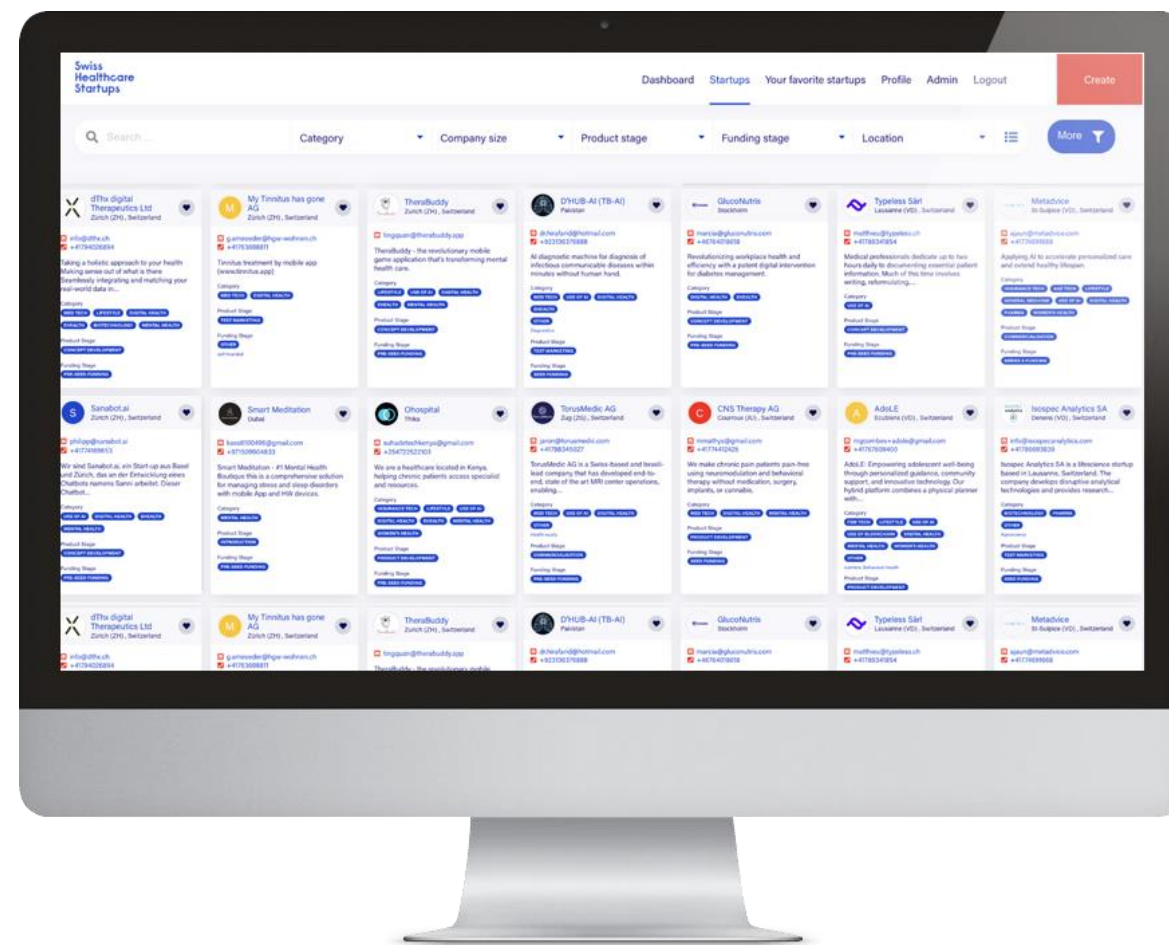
Swiss Healthcare Startups

Dashboard Startups Your favorite startups Profile Admin Logout Create

Search... Category Company size Product stage Funding stage Location More

dThx digital Therapeutics Ltd
Zürich (ZH), Switzerland
info@dthx.ch
Taking a holistic approach to your health. Making sense out of what is there. Seamlessly integrating and matching your real-world data in...
Category
Product Stage
CONCEPT DEVELOPMENT
Funding Stage
PRE-SEED FUNDING

My Tinnitus has gone AG
Zürich (ZH), Switzerland
Tinnitus treatment by mobile app (www.tinnitus.app)
Category
MED TECH DIGITAL HEALTH
Product Stage
TEST MARKETING
Funding Stage
OTHER

TheraBuddy
Zurich (ZH), Switzerland
TheraBuddy - the revolutionary mobile game application that's transforming mental health care.
Category
Product Stage
CONCEPT DEVELOPMENT
Funding Stage
PRE-SEED FUNDING

D'HUB-AI (TB-AI)
Pakistan
AI diagnostic machine for diagnosis of infectious communicable diseases within minutes without human hand.
Category
Product Stage
TEST MARKETING
Funding Stage
SEED FUNDING

GlucoNutris
Stockholm
Revolutionizing workplace health and efficiency with a potent digital intervention for diabetes management.
Category
DIGITAL HEALTH EHEALTH
Product Stage
CONCEPT DEVELOPMENT
Funding Stage
PRE-SEED FUNDING

Typeless Sàrl
Lausanne (VD), Switzerland
Medical professionals dedicate up to two hours daily to documenting essential patient information. Much of this time involves writing, reformulating,...
Category
USE OF AI
Product Stage
CONCEPT DEVELOPMENT
Funding Stage
PRE-SEED FUNDING

Metadvice
St-Sulpice (VD), Switzerland
Applying AI to accelerate personalized care and extend healthy lifespan.
Category
Product Stage
COMMERCIALISATION
Funding Stage
SERIES A FUNDING

Sanabot.ai
Zürich (ZH), Switzerland
Wir sind Sanabot.ai, ein Start-up aus Basel und Zürich, das an der Entwicklung eines Chatbots namens Sanni arbeitet. Dieser Chatbot...
Category
USE OF AI DIGITAL HEALTH EHEALTH MENTAL HEALTH
Product Stage
CONCEPT DEVELOPMENT
Funding Stage
PRE-SEED FUNDING

Smart Meditation
Dubai
Smart Meditation - #1 Mental Health Boutique this is a comprehensive solution for managing stress and sleep disorders with mobile App and HW devices.
Category
MENTAL HEALTH
Product Stage
INTRODUCTION
Funding Stage
PRE-SEED FUNDING

Ohospital
Thika
We are a healthcare located in Kenya, helping chronic patients access specialist and resources.
Category
Product Stage
PRODUCT DEVELOPMENT
Funding Stage
PRE-SEED FUNDING

TorusMedic AG
Zug (ZG), Switzerland
TorusMedic AG is a Swiss-based and Israeli-lead company that has developed end-to-end, state of the art MRI center operations, enabling...
Category
Product Stage
COMMERCIALISATION
Funding Stage
PRE-SEED FUNDING

CNS Therapy AG
Courroux (JU), Switzerland
We make chronic pain patients pain-free using neuromodulation and behavioral therapy without medication, surgery, implants, or cannabis.
Category
MED TECH DIGITAL HEALTH MENTAL HEALTH
Product Stage
PRODUCT DEVELOPMENT
Funding Stage
SEED FUNDING

AdoLE
Ecublens (VD), Switzerland
AdoLE: Empowering adolescent well-being through personalized guidance, community support, and innovative technology. Our hybrid platform combines a physical planner with...
Category
Product Stage
PRODUCT DEVELOPMENT

Isospec Analytics SA
Isospec Analytics SA is a lifescience startup based in Lausanne, Switzerland. The company develops disruptive analytical technologies and provides research...
Category
BIOTECHNOLOGY PHARMA OTHER
Product Stage
TEST MARKETING
Funding Stage
SEED FUNDING

dThx digital Therapeutics Ltd
Zürich (ZH), Switzerland
My Tinnitus has gone AG
Zürich (ZH), Switzerland
TheraBuddy
Zurich (ZH), Switzerland
D'HUB-AI (TB-AI)
Pakistan
GlucoNutris
Stockholm
Typeless Sàrl
Lausanne (VD), Switzerland
Metadvice
St-Sulpice (VD), Switzerland